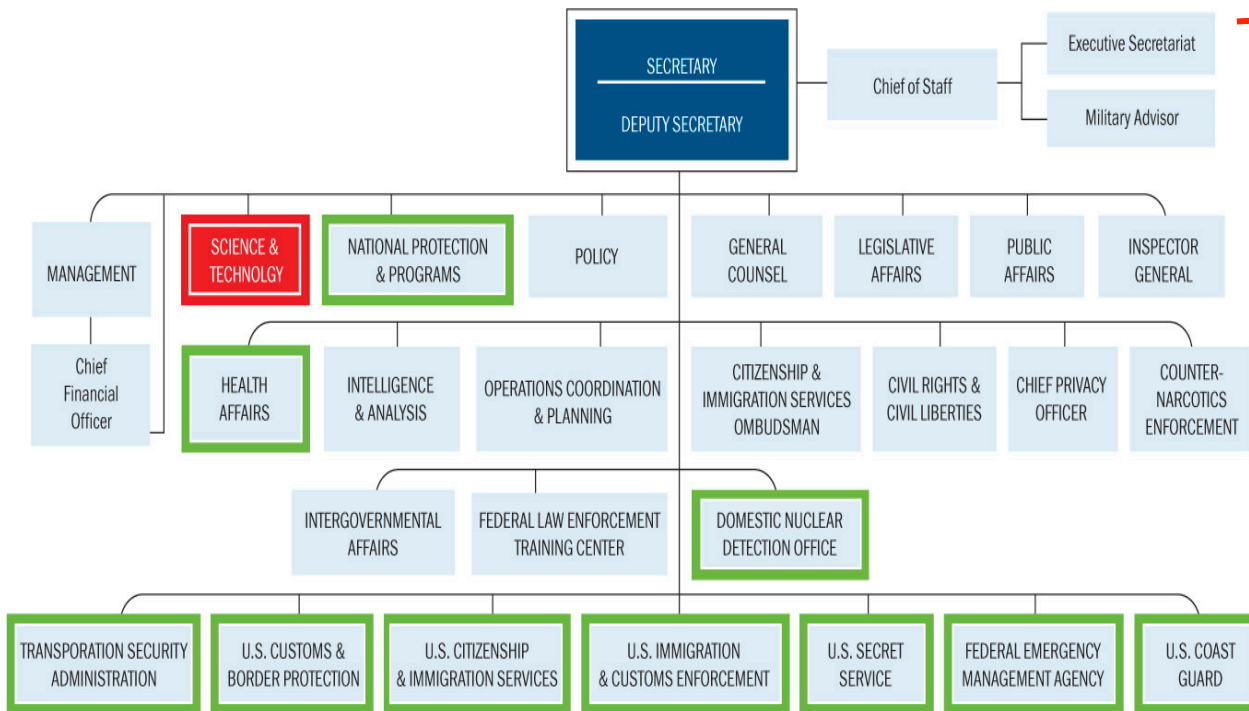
SECRETARY

DEPUTY SECRETARY

Chief of Staff

Executive Secretariat

Military Advisor

MANAGEMENT

Chief Financial Officer

SCIENCE & TECHNOLOGY

NATIONAL PROTECTION & PROGRAMS

POLICY

GENERAL COUNSEL

LEGISLATIVE AFFAIRS

PUBLIC AFFAIRS

INSPECTOR GENERAL

HEALTH AFFAIRS

INTELLIGENCE & ANALYSIS

OPERATIONS COORDINATION & PLANNING

CITIZENSHIP & IMMIGRATION SERVICES OMBUDSMAN

CIVIL RIGHTS & CIVIL LIBERTIES

CHIEF PRIVACY OFFICER

COUNTER-NARCOTICS ENFORCEMENT

INTERGOVERNMENTAL AFFAIRS

FEDERAL LAW ENFORCEMENT TRAINING CENTER

DOMESTIC NUCLEAR DETECTION OFFICE

TRANSPORATION SECURITY ADMINISTRATION

U.S. CUSTOMS & BORDER PROTECTION

U.S. CITIZENSHIP & IMMIGRATION SERVICES

U.S. IMMIGRATION & CUSTOMS ENFORCEMENT

U.S. SECRET SERVICE

FEDERAL EMERGENCY MANAGEMENT AGENCY

U.S. COAST GUARD